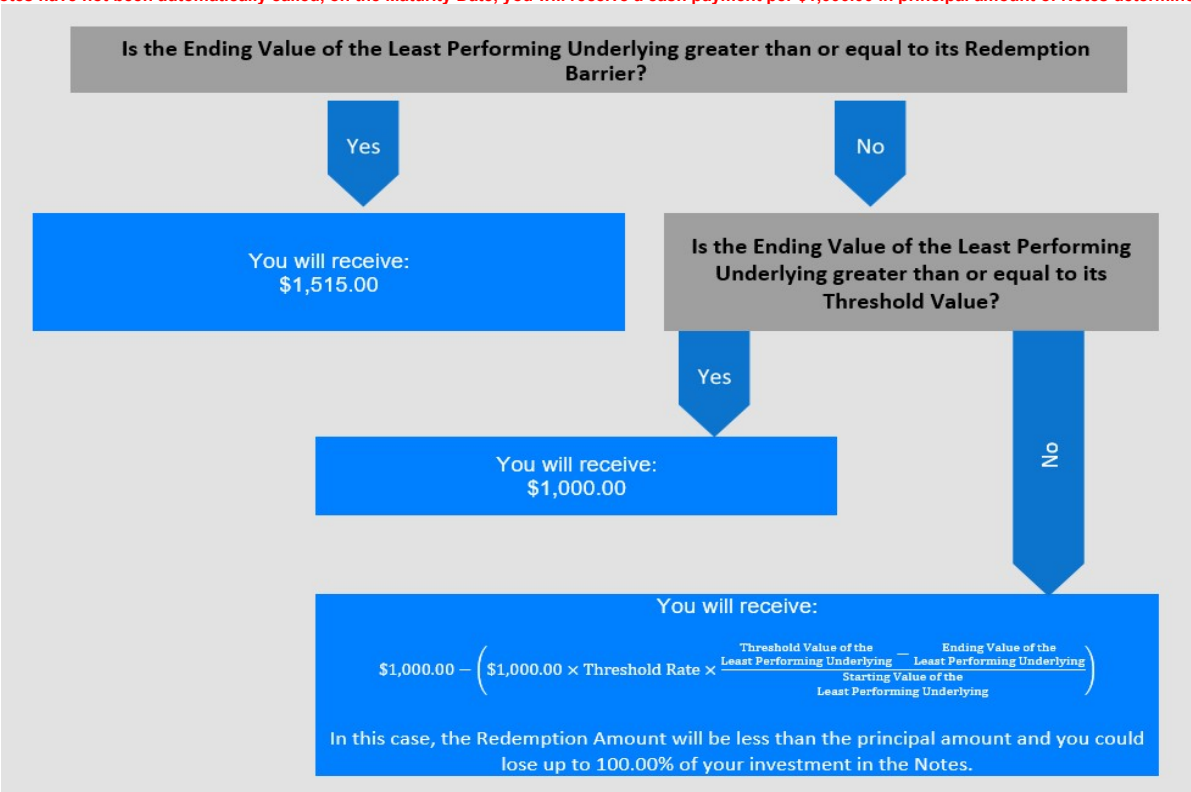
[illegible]

Is the Ending Value of the Least Performing Underlying greater than or equal to its Redemption Barrier?

Yes

No

You will receive: $1,515.00

Is the Ending Value of the Least Performing Underlying greater than or equal to its Threshold Value?

Yes

You will receive: $1,000.00

No

You will receive:

$\$1{,}000.00 - \left(\$1{,}000.00 \times \text{Threshold Rate} \times \frac{\text{Threshold Value of the Least Performing Underlying} - \text{Ending Value of the Least Performing Underlying}}{\text{Starting Value of the Least Performing Underlying}}\right)$

In this case, the Redemption Amount will be less than the principal amount and you could lose up to 100.00% of your investment in the Notes.